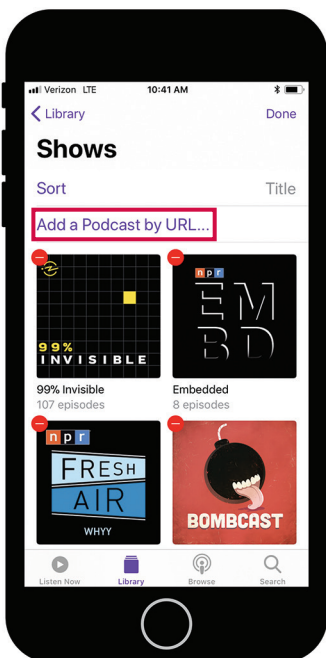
Verizon LTE 10:41 AM

< Library Done

Shows

Sort Title

Add a Podcast by URL...

99% INVISIBLE

99% Invisible
107 episodes

npr EM BD

Embedded
8 episodes

npr FRESH AIR WHYY

BOMBCAST

Listen Now Library Browse Search